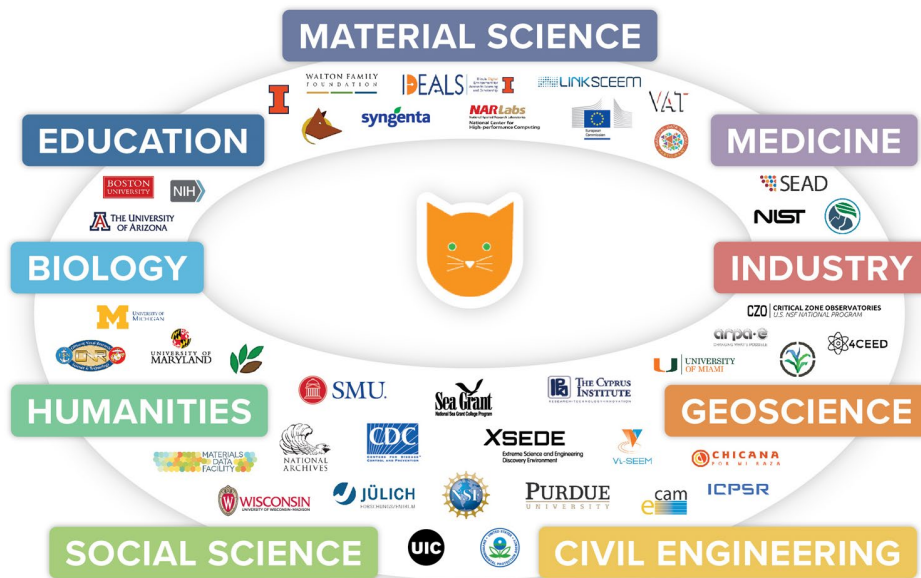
MATERIAL SCIENCE

WALTON FAMILY FOUNDATION

IDEALS

LINKSCEEM

VAT

syngenta

NARLabs National Center for High-performance Computing

European Commission

EDUCATION

MEDICINE

BOSTON UNIVERSITY

NIH

SEAD

THE UNIVERSITY OF ARIZONA

NIST

BIOLOGY

INDUSTRY

UNIVERSITY OF MICHIGAN

CZO CRITICAL ZONE OBSERVATORIES U.S. NSF NATIONAL PROGRAM

arpa-e

UNIVERSITY OF MARYLAND

UNIVERSITY OF MIAMI

4CEED

SMU.

Sea Grant National Sea Grant College Program

THE CYPRUS INSTITUTE

HUMANITIES

GEOSCIENCE

NATIONAL ARCHIVES

CDC

XSEDE Extreme Science and Engineering Discovery Environment

VI-SEEM

CHICANA POR MI RAZA

MATERIALS DATA FACILITY

WISCONSIN UNIVERSITY OF WISCONSIN-MADISON

JÜLICH FORSCHUNGSZENTRUM

NSF

PURDUE UNIVERSITY

ecam

ICPSR

SOCIAL SCIENCE

UIC

CIVIL ENGINEERING